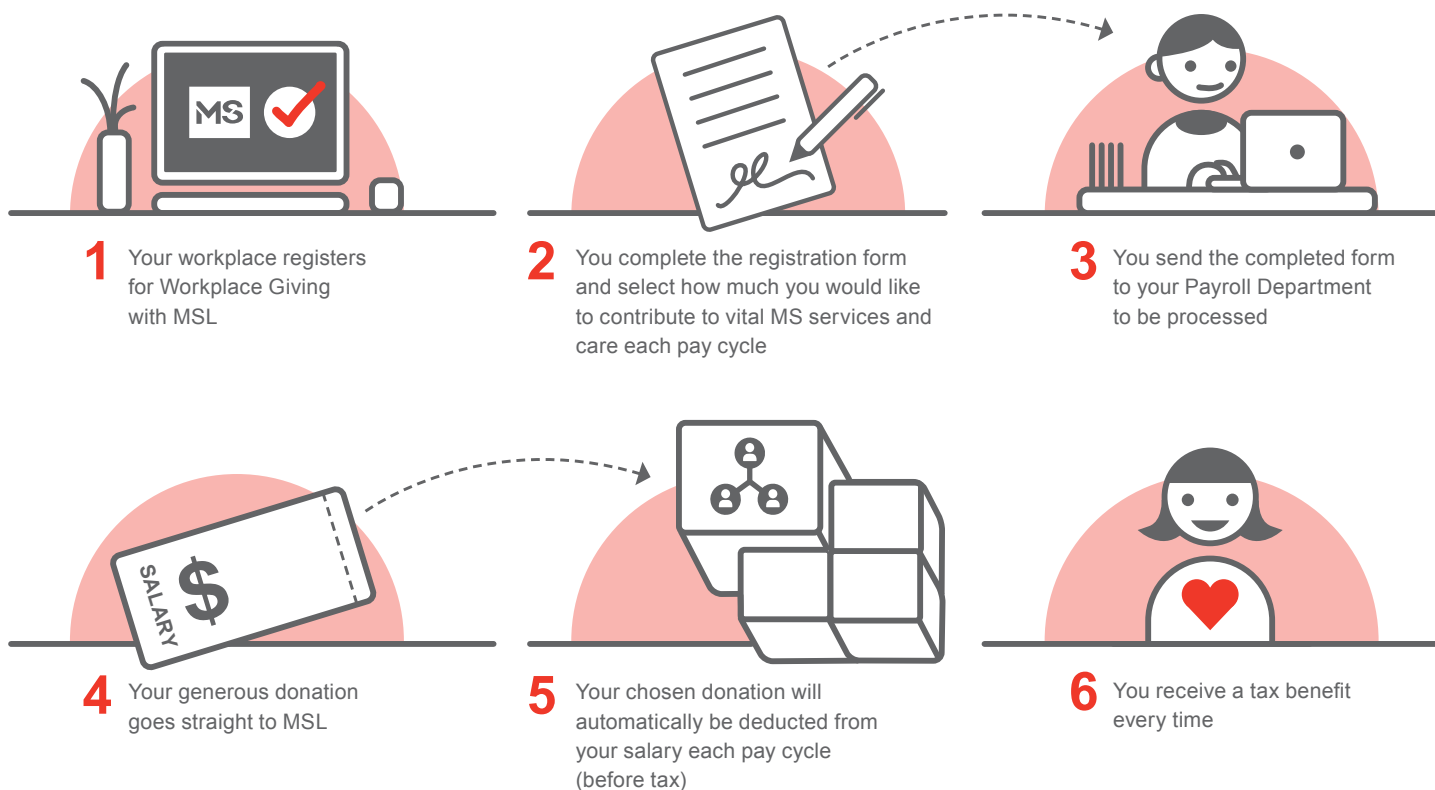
MS

1 Your workplace registers for Workplace Giving with MSL

2 You complete the registration form and select how much you would like to contribute to vital MS services and care each pay cycle

3 You send the completed form to your Payroll Department to be processed

SALARY $

4 Your generous donation goes straight to MSL

5 Your chosen donation will automatically be deducted from your salary each pay cycle (before tax)

6 You receive a tax benefit every time